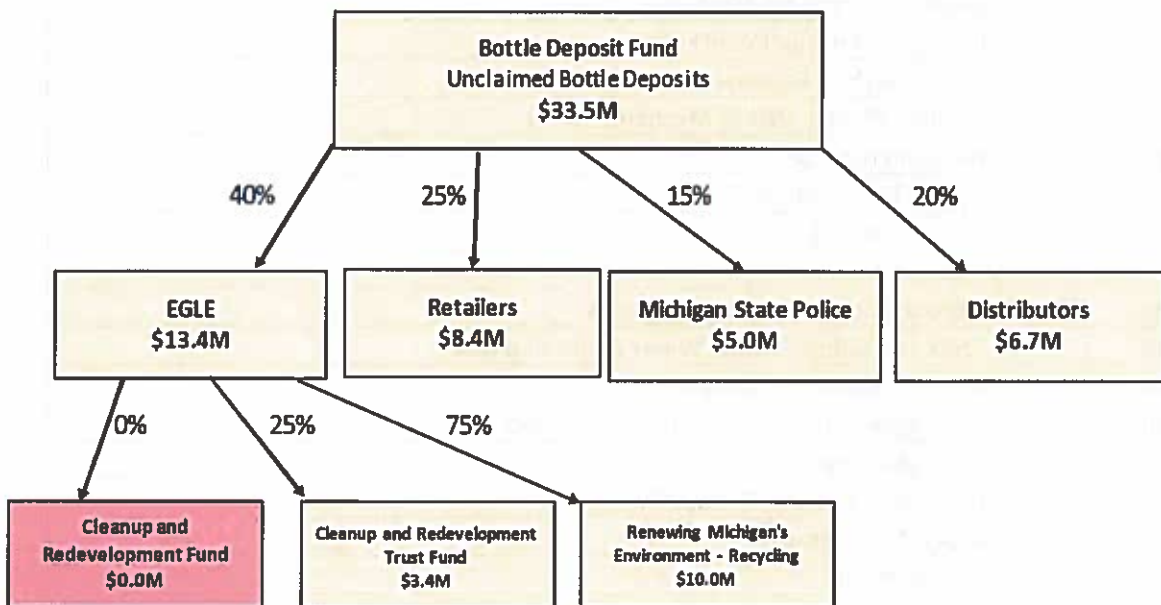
Bottle Deposit Fund
Unclaimed Bottle Deposits
$33.5M

40%

25%

15%

20%

EGLE
$13.4M

Retailers
$8.4M

Michigan State Police
$5.0M

Distributors
$6.7M

0%

25%

75%

Cleanup and Redevelopment Fund
$0.0M

Cleanup and Redevelopment Trust Fund
$3.4M

Renewing Michigan's Environment - Recycling
$10.0M